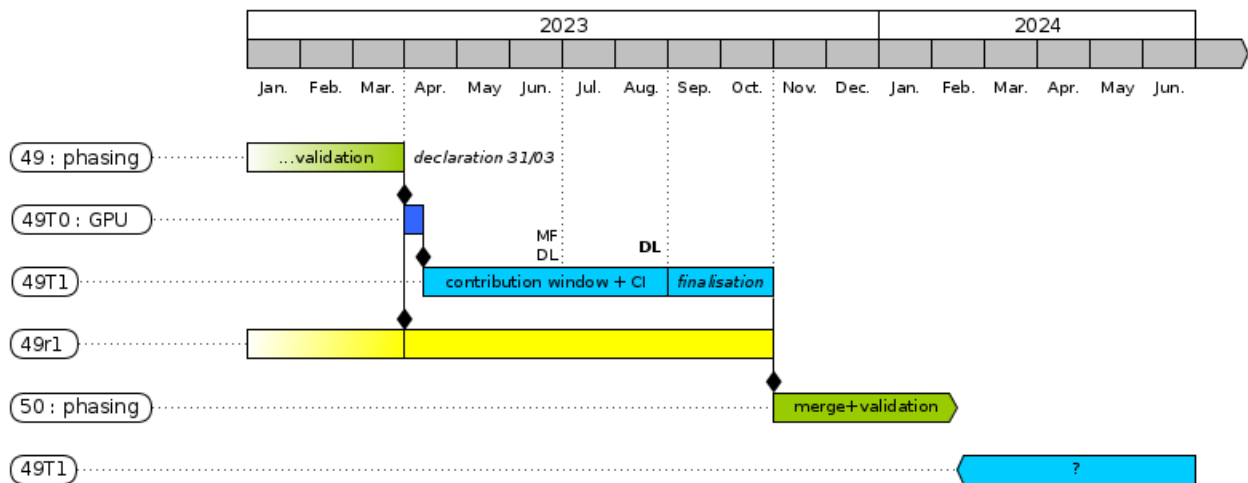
2023

2024

Jan. Feb. Mar. Apr. May Jun. Jul. Aug. Sep. Oct. Nov. Dec. Jan. Feb. Mar. Apr. May Jun.

49 : phasing

...validation

declaration 31/03

49T0 : GPU

MF
DL

DL

49T1

contribution window + CI

finalisation

49r1

50 : phasing

merge+validation

49T1

?